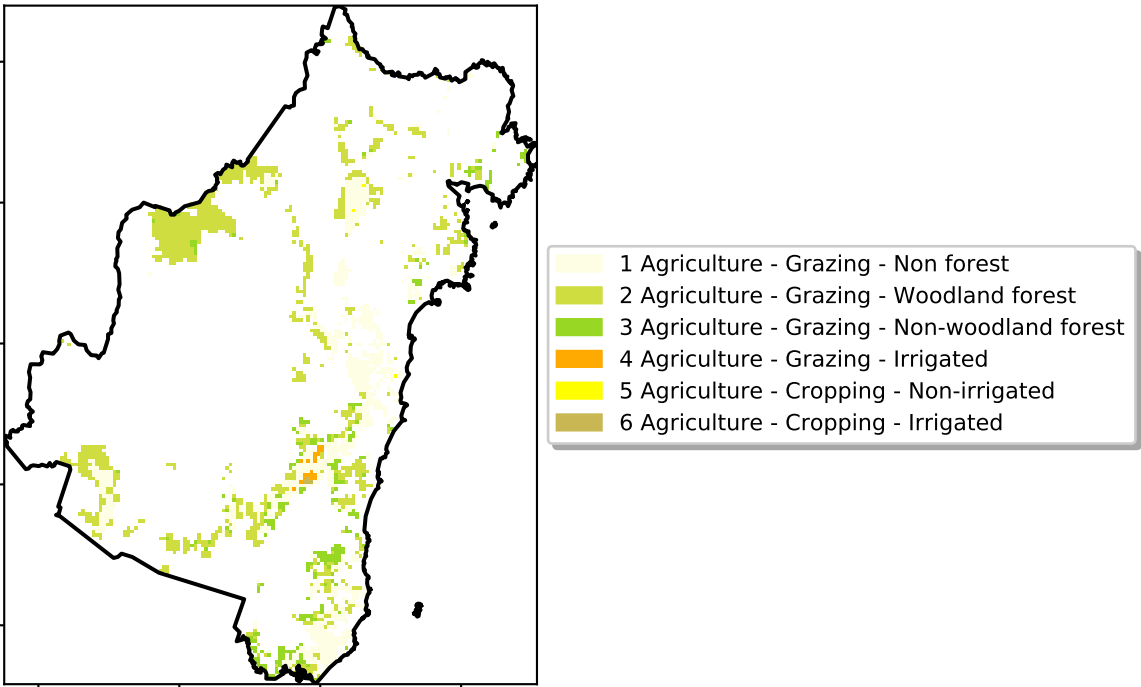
1 Agriculture - Grazing - Non forest
2 Agriculture - Grazing - Woodland forest
3 Agriculture - Grazing - Non-woodland forest
4 Agriculture - Grazing - Irrigated
5 Agriculture - Cropping - Non-irrigated
6 Agriculture - Cropping - Irrigated